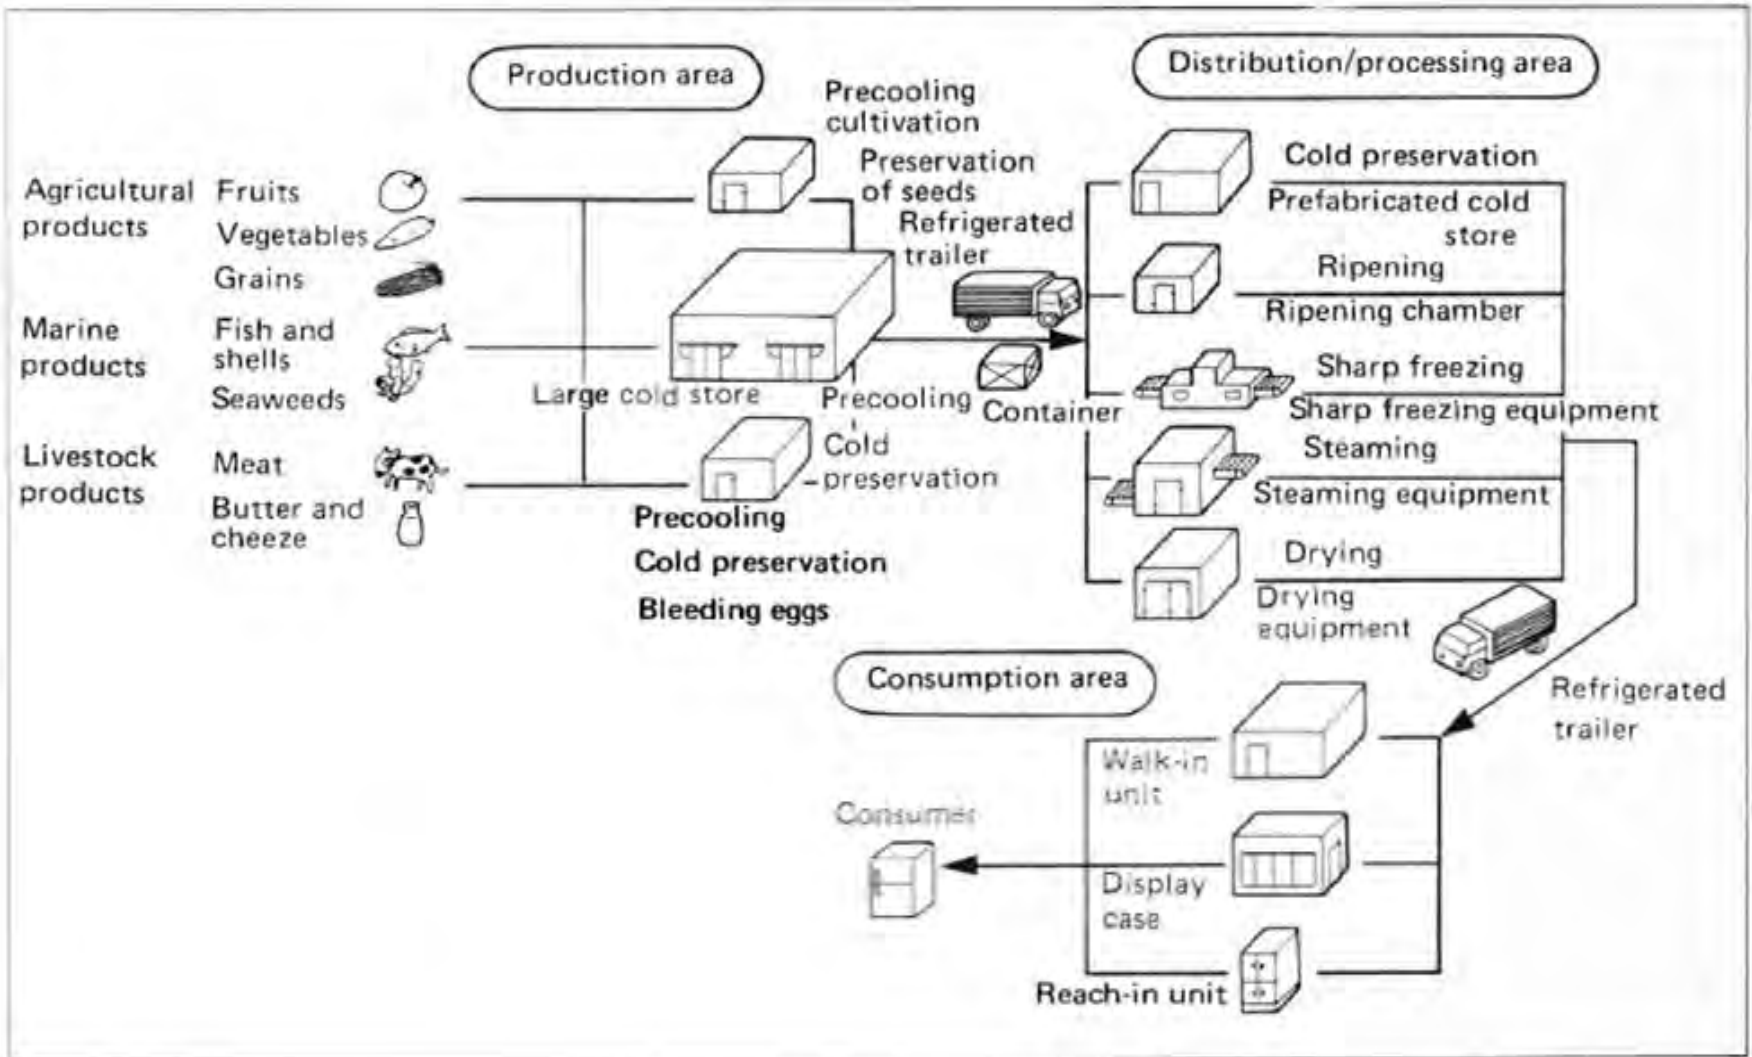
Production area

Precooling cultivation

Preservation of seeds

Refrigerated trailer

Distribution/processing area

Agricultural products

Fruits

Vegetables

Grains

Marine products

Fish and shells

Seaweeds

Livestock products

Meat

Butter and cheeze

Large cold store

Precooling

Cold preservation

Container

Precooling

Cold preservation

Bleeding eggs

Cold preservation

Prefabricated cold store

Ripening

Ripening chamber

Sharp freezing

Sharp freezing equipment

Steaming

Steaming equipment

Drying

Drying equipment

Refrigerated trailer

Consumption area

Walk-in unit

Consumer

Display case

Reach-in unit